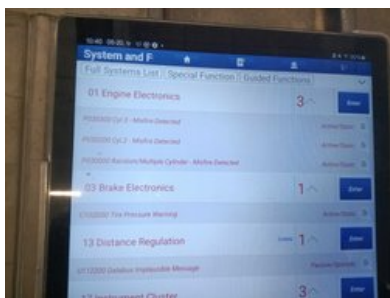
System and F

Full Systems List | Special Function | Guided Functions

01 Engine Electronics
3
Enter

P030000 Cyl.3 - Misfire Detected
Active/Static

P030200 Cyl.2 - Misfire Detected
Active/Static

P030000 Random/Multiple Cylinder - Misfire Detected
Active/Static

03 Brake Electronics
1
Enter

C100000 Tire Pressure Warning
Active/Static

13 Distance Regulation
1
Enter

U112300 Databus Implausible Message
Passive/Sporadic

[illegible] Instrument Cluster
3
Enter